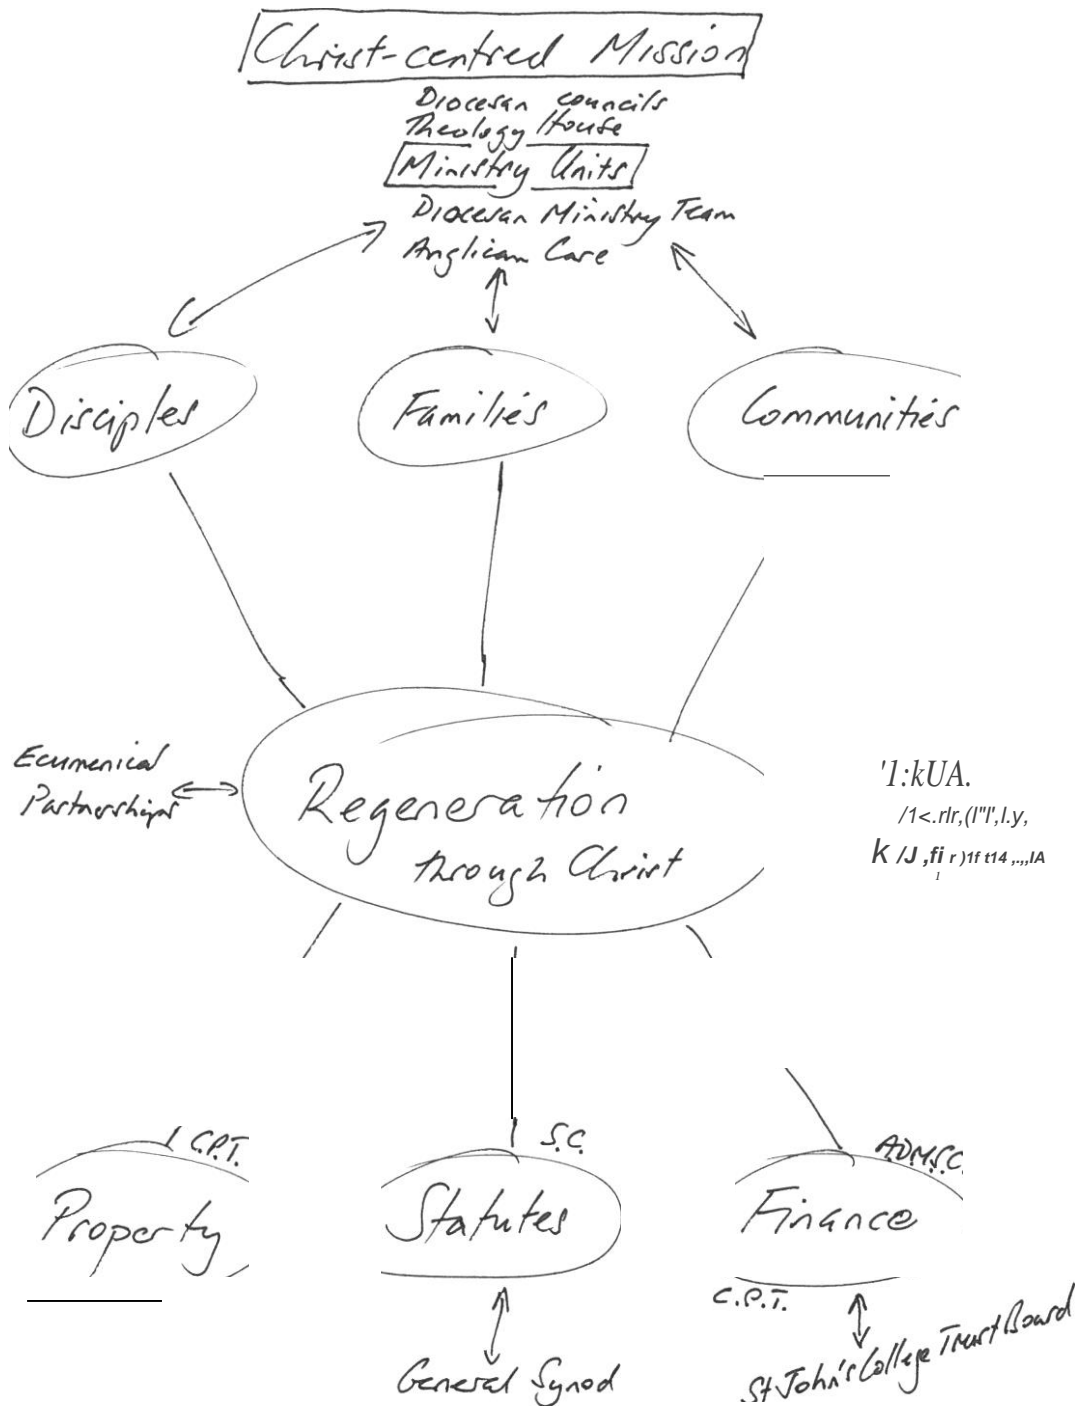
Christ-centred Mission

Diocesan councils
Theology House
Ministry Units
Diocesan Ministry Team
Anglican Care

Disciples

Families

Communities

Ecumenical Partnerships

Regeneration through Christ

'1:kUA.
/1<.rlr,(l"l',l.y,
k /J ,fi r )1f t14 ,.,,lA

C.P.T.
Property

S.C.
Statutes

ADMS.C.
Finance

General Synod

C.P.T.

St John's College Trust Board